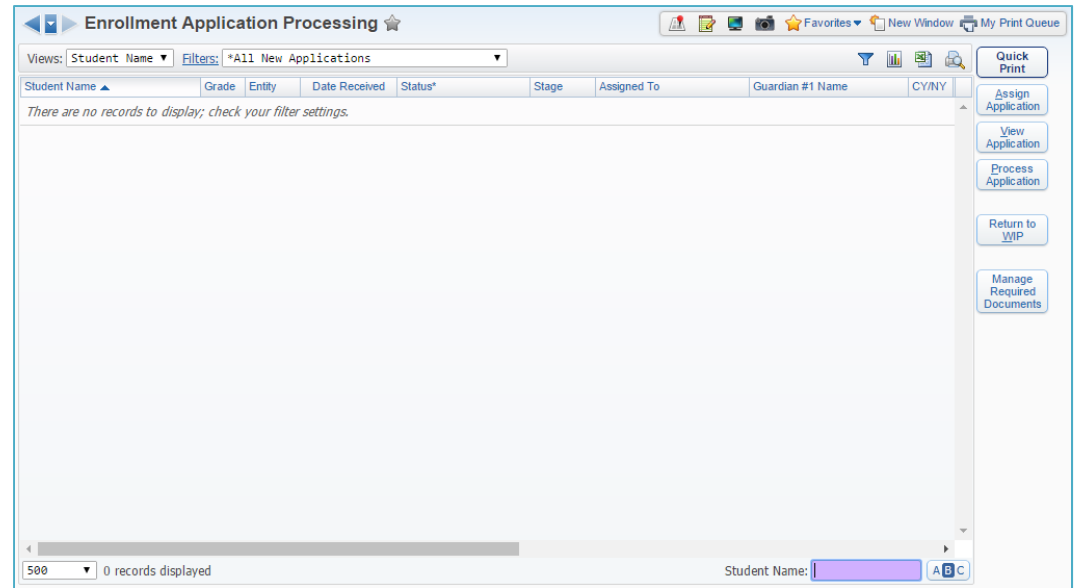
Enrollment Application Processing

Favorites New Window My Print Queue

Views: Student Name Filters: *All New Applications

Quick Print

| Student Name | Grade | Entity | Date Received | Status* | Stage | Assigned To | Guardian #1 Name | CY/NY |
|---|---|---|---|---|---|---|---|---|

There are no records to display; check your filter settings.

Assign Application

View Application

Process Application

Return to WIP

Manage Required Documents

500 0 records displayed

Student Name:

ABC